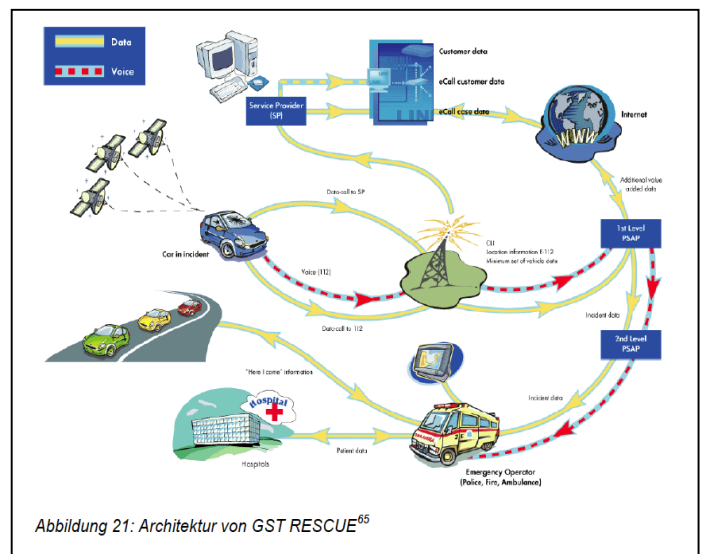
Data
Voice
Customer data
eCall customer data
eCall case data
Service Provider (SP)
Internet
WWW
Additional value added data
Data call to SP
Car in incident
Cell
Location information E-112
Minimum set of vehicle data
1st Level PSAP
Voice (112)
Data call to 112
Incident data
2nd Level PSAP
"Here I come" information
Hospital
Incident data
Patient data
Hospitals
Emergency Operator (Police, Fire, Ambulance)

Abbildung 21: Architektur von GST RESCUE$^{65}$